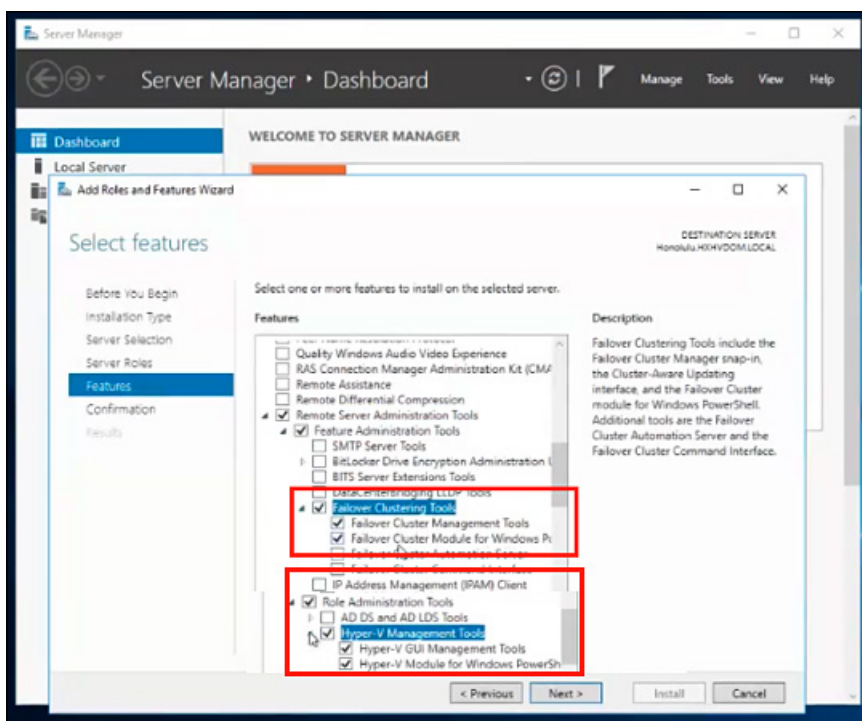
Server Manager

Server Manager • Dashboard

Manage Tools View Help

Dashboard
Local Server

WELCOME TO SERVER MANAGER

Add Roles and Features Wizard

Select features

DESTINATION SERVER
Honolulu.HXHVDOM.LOCAL

Before You Begin
Installation Type
Server Selection
Server Roles
Features
Confirmation
Results

Select one or more features to install on the selected server.

Features

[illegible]
Quality Windows Audio Video Experience
RAS Connection Manager Administration Kit (CMA
Remote Assistance
Remote Differential Compression
Remote Server Administration Tools
Feature Administration Tools
SMTP Server Tools
BitLocker Drive Encryption Administration U
BITS Server Extensions Tools
DataCenterBridging LLDP Tools
Failover Clustering Tools
Failover Cluster Management Tools
Failover Cluster Module for Windows Po
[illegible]
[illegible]
IP Address Management (IPAM) Client
Role Administration Tools
AD DS and AD LDS Tools
Hyper-V Management Tools
Hyper-V GUI Management Tools
Hyper-V Module for Windows PowerSh

Description

Failover Clustering Tools include the Failover Cluster Manager snap-in, the Cluster-Aware Updating interface, and the Failover Cluster module for Windows PowerShell. Additional tools are the Failover Cluster Automation Server and the Failover Cluster Command Interface.

< Previous Next > Install Cancel